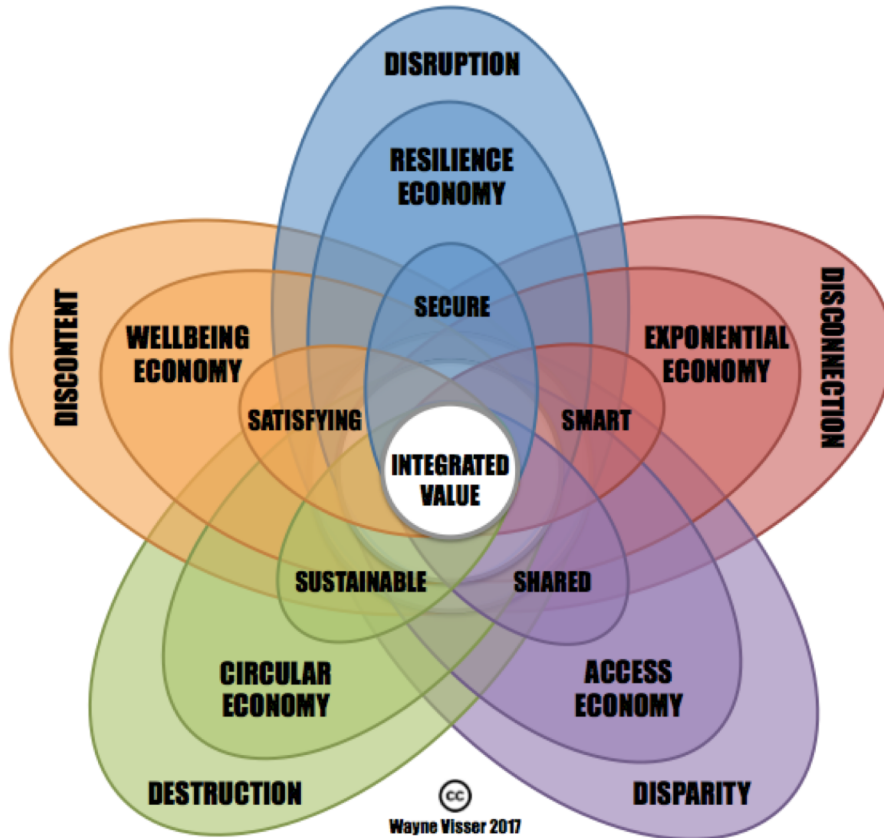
DISRUPTION

RESILIENCE ECONOMY

SECURE

DISCONTENT

WELLBEING ECONOMY

SATISFYING

DISCONECTION

EXPONENTIAL ECONOMY

SMART

INTEGRATED VALUE

SUSTAINABLE

SHARED

CIRCULAR ECONOMY

ACCESS ECONOMY

DESTRUCTION

DISPARITY

cc

Wayne Visser 2017